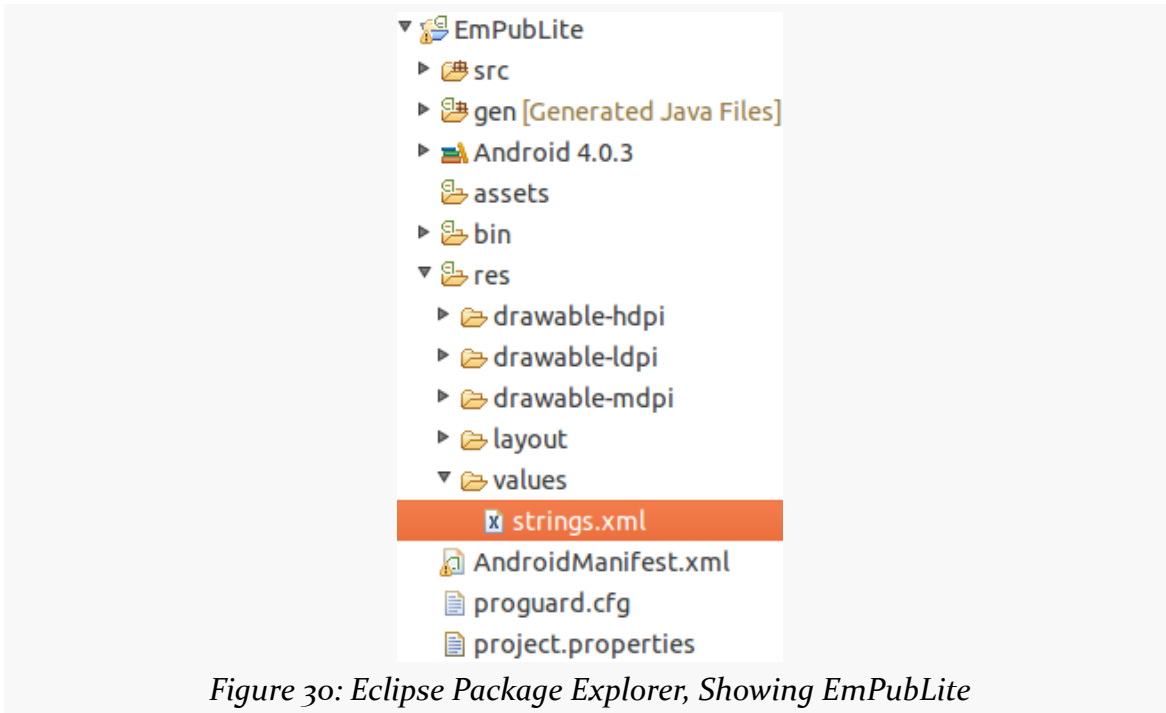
EmPubLite
src
gen [Generated Java Files]
Android 4.0.3
assets
bin
res
drawable-hdpi
drawable-ldpi
drawable-mdpi
layout
values
strings.xml
AndroidManifest.xml
proguard.cfg
project.properties

Figure 30: Eclipse Package Explorer, Showing EmPubLite